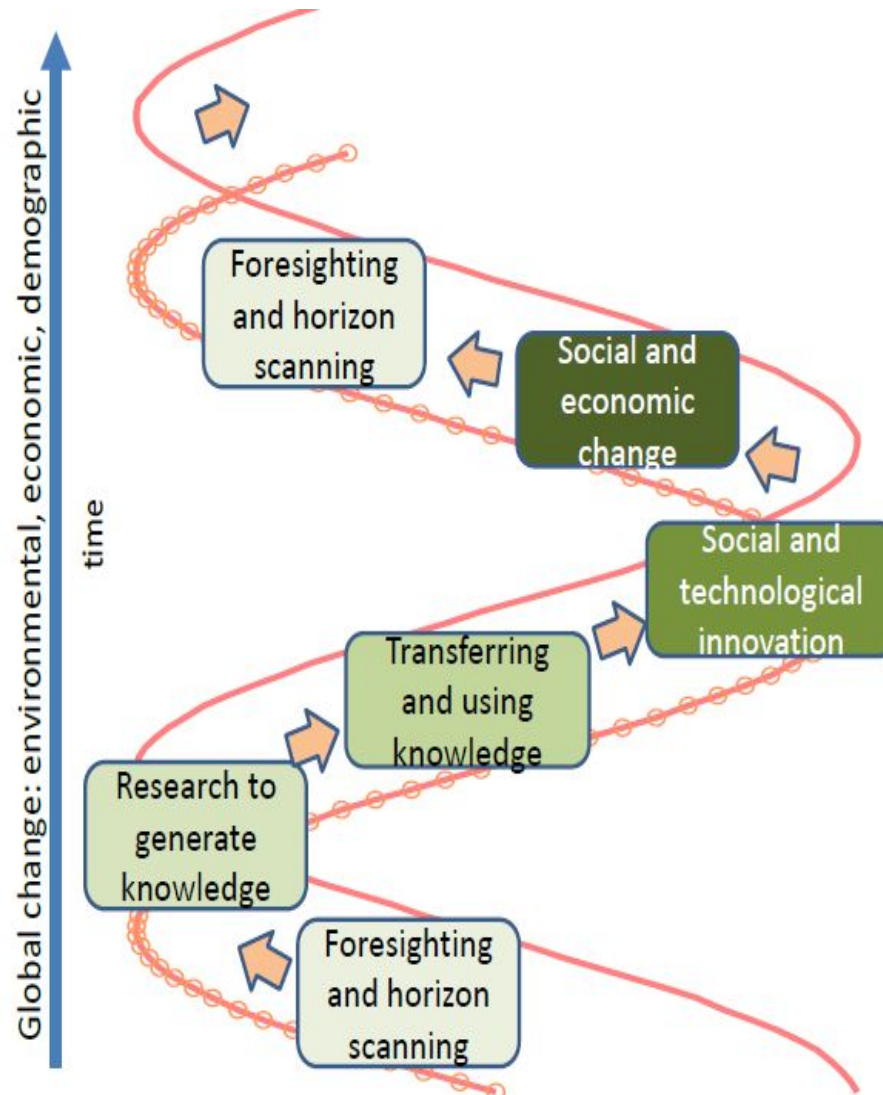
Global change: environmental, economic, demographic

time

Foresighting and horizon scanning

Social and economic change

Social and technological innovation

Transferring and using knowledge

Research to generate knowledge

Foresighting and horizon scanning